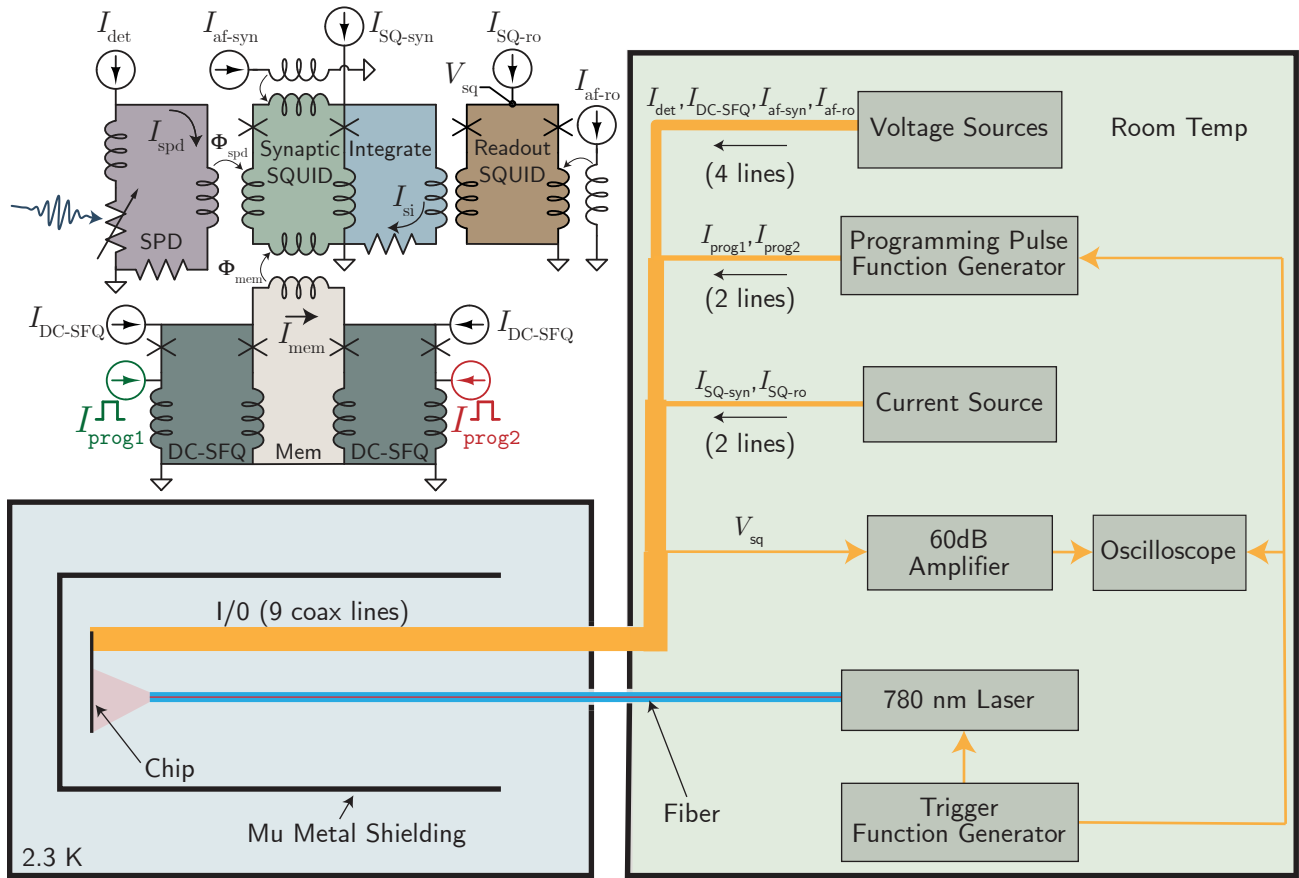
$I_{\text{det}}$ $I_{\text{af-syn}}$ $I_{\text{SQ-syn}}$ $I_{\text{SQ-ro}}$ $V_{\text{sq}}$ $I_{\text{af-ro}}$

$I_{\text{spd}}$ $\Phi_{\text{spd}}$ Synaptic SQUID Integrate Readout SQUID $I_{\text{si}}$ SPD $\Phi_{\text{mem}}$

$I_{\text{DC-SFQ}}$ $I_{\text{mem}}$ $I_{\text{DC-SFQ}}$

$I_{\text{prog1}}$ DC-SFQ Mem DC-SFQ $I_{\text{prog2}}$

$I_{\text{det}}, I_{\text{DC-SFQ}}, I_{\text{af-syn}}, I_{\text{af-ro}}$ Voltage Sources Room Temp

(4 lines)

$I_{\text{prog1}}, I_{\text{prog2}}$ Programming Pulse Function Generator

(2 lines)

$I_{\text{SQ-syn}}, I_{\text{SQ-ro}}$ Current Source

(2 lines)

$V_{\text{sq}}$ 60dB Amplifier Oscilloscope

I/0 (9 coax lines)

780 nm Laser

Chip

Fiber

Trigger Function Generator

Mu Metal Shielding

2.3 K